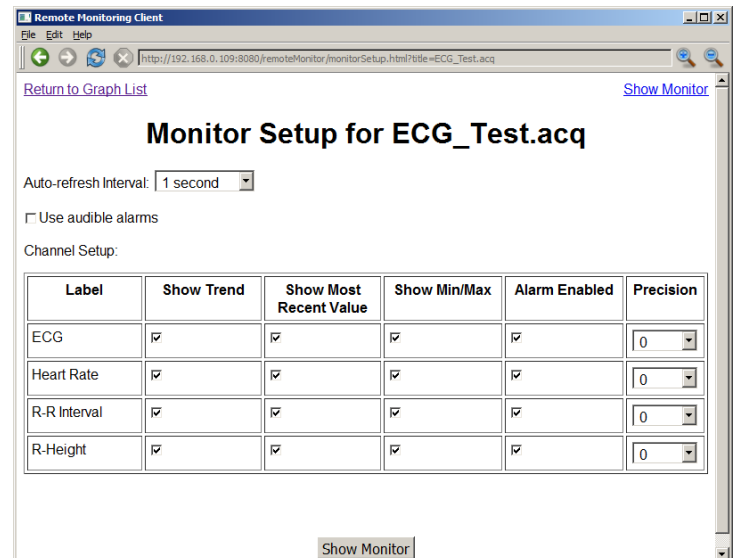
Remote Monitoring Client

File Edit Help

http://192.168.0.109:8080/remoteMonitor/monitorSetup.html?title=ECG_Test.acq

Return to Graph List

Show Monitor

Monitor Setup for ECG_Test.acq

Auto-refresh Interval: 1 second

Use audible alarms

Channel Setup:

| Label | Show Trend | Show Most Recent Value | Show Min/Max | Alarm Enabled | Precision |
|---|---|---|---|---|---|
| ECG | ☑ | ☑ | ☑ | ☑ | 0 |
| Heart Rate | ☑ | ☑ | ☑ | ☑ | 0 |
| R-R Interval | ☑ | ☑ | ☑ | ☑ | 0 |
| R-Height | ☑ | ☑ | ☑ | ☑ | 0 |

Show Monitor